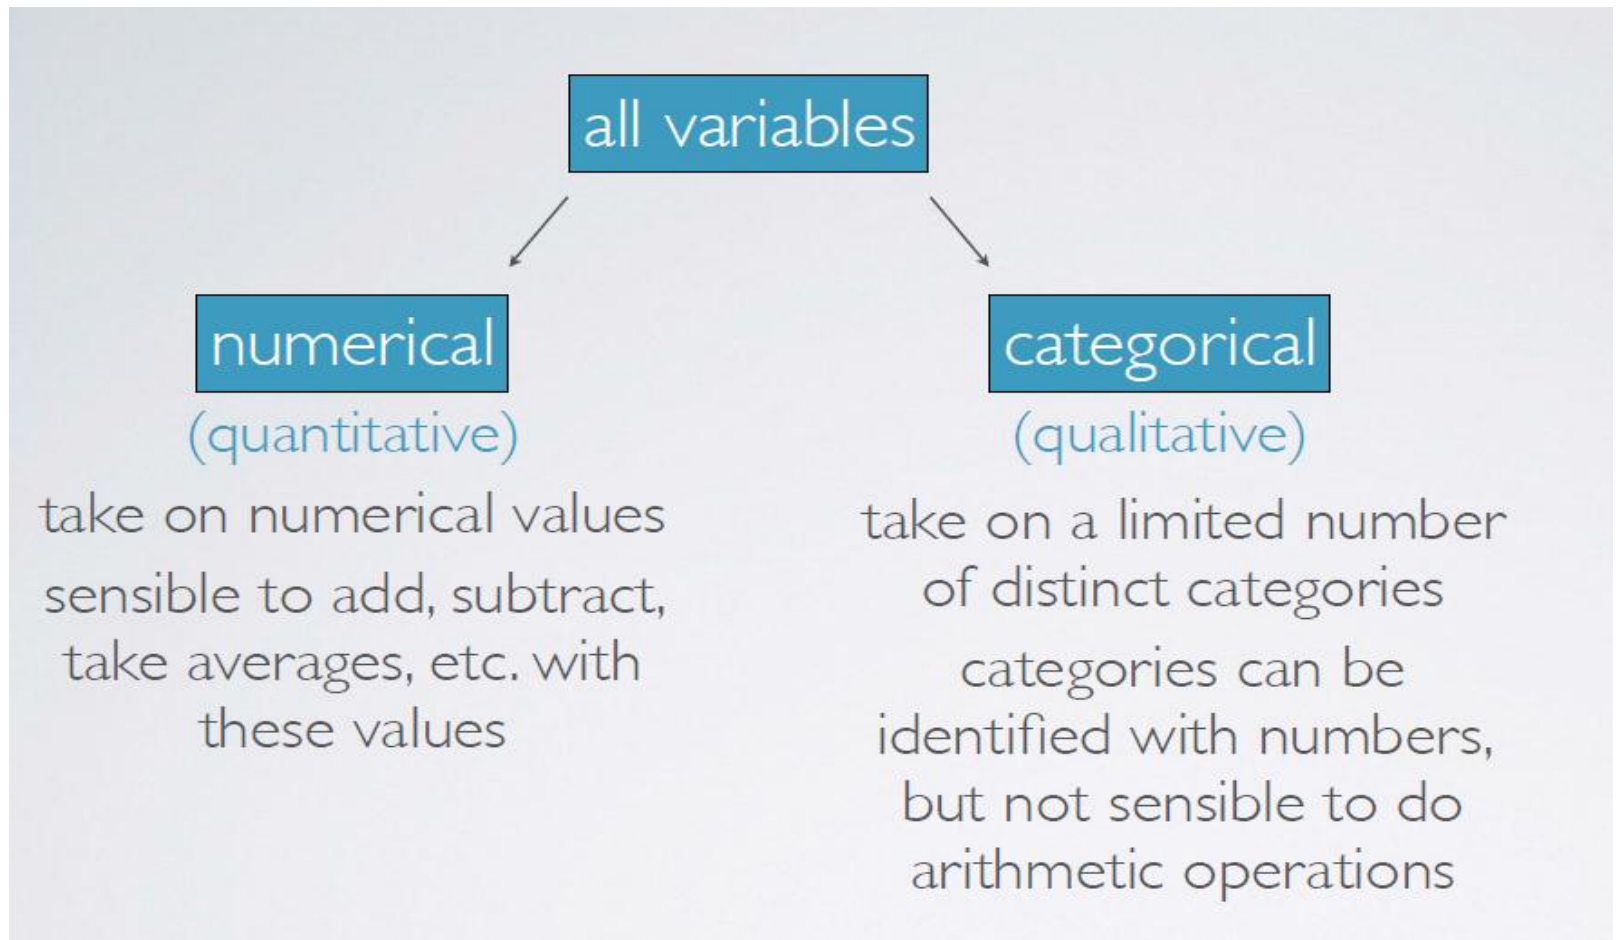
all variables

numerical

(quantitative)

take on numerical values

sensible to add, subtract, take averages, etc. with these values

categorical

(qualitative)

take on a limited number of distinct categories

categories can be identified with numbers, but not sensible to do arithmetic operations